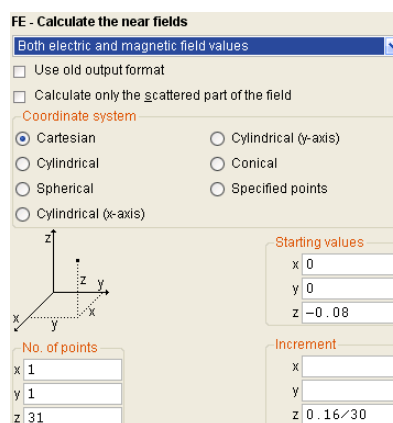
FE - Calculate the near fields

Both electric and magnetic field values

Use old output format

Calculate only the scattered part of the field

Coordinate system

Cartesian

Cylindrical (y-axis)

Cylindrical

Conical

Spherical

Specified points

Cylindrical (x-axis)

z

z

y

x

x

y

Starting values

x 0

y 0

z -0.08

No. of points

x 1

y 1

z 31

Increment

x

y

z 0.16/30